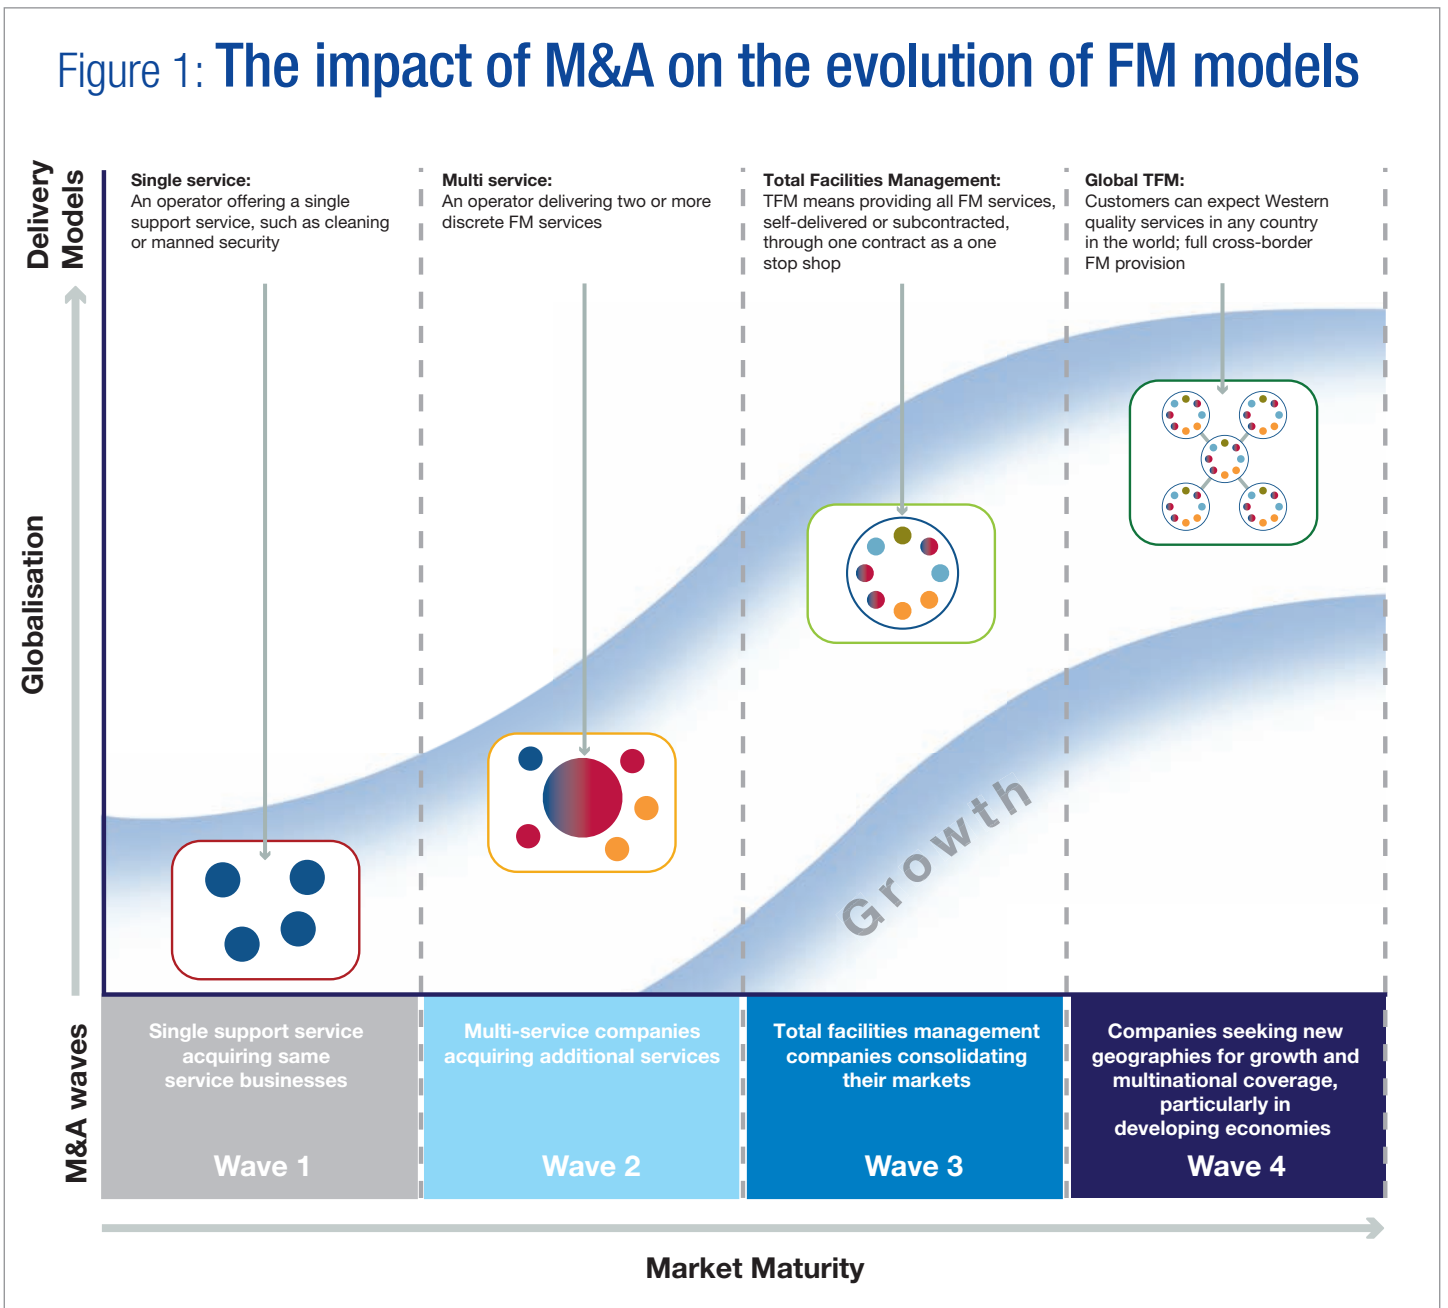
Figure 1: The impact of M&A on the evolution of FM models

Delivery Models

Single service:
An operator offering a single support service, such as cleaning or manned security

Multi service:
An operator delivering two or more discrete FM services

Total Facilities Management:
TFM means providing all FM services, self-delivered or subcontracted, through one contract as a one stop shop

Global TFM:
Customers can expect Western quality services in any country in the world; full cross-border FM provision

Globalisation

Growth

M&A waves

Single support service acquiring same service businesses

Wave 1

Multi-service companies acquiring additional services

Wave 2

Total facilities management companies consolidating their markets

Wave 3

Companies seeking new geographies for growth and multinational coverage, particularly in developing economies

Wave 4

Market Maturity